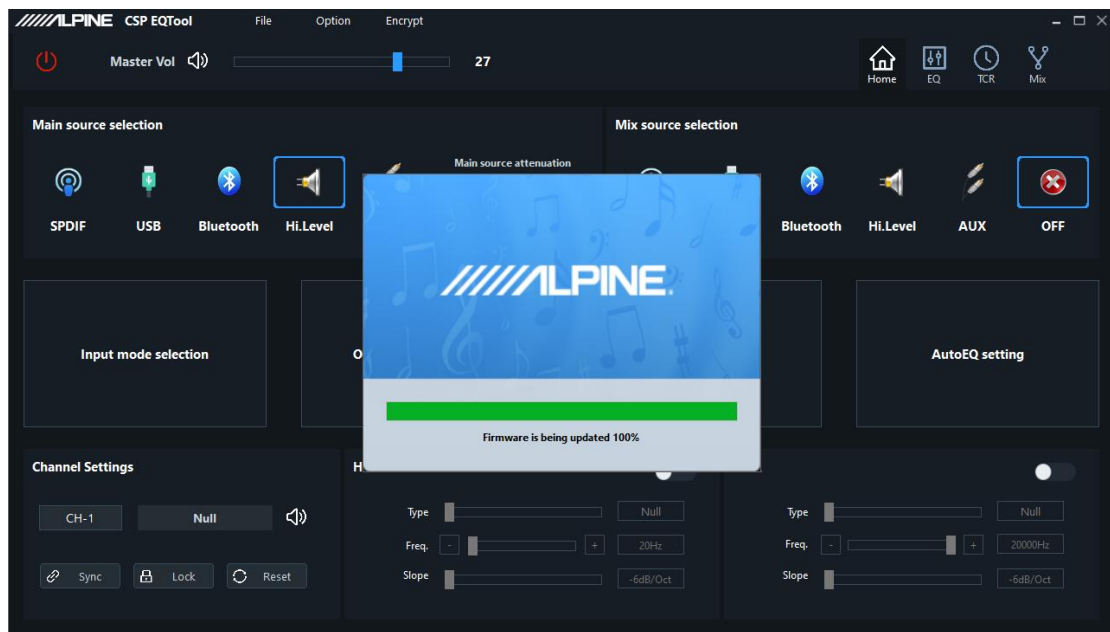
ALPINE CSP EQTool File Option Encrypt

Master Vol 27

Home EQ TCR Mix

Main source selection

SPDIF USB Bluetooth Hi.Level

Main source attenuation

Mix source selection

Bluetooth Hi.Level AUX OFF

ALPINE

Firmware is being updated 100%

Input mode selection

O

AutoEQ setting

Channel Settings

H

CH-1 Null

Sync Lock Reset

Type Null
Freq. - + 20Hz
Slope -6dB/Oct

Type Null
Freq. - + 20000Hz
Slope -6dB/Oct